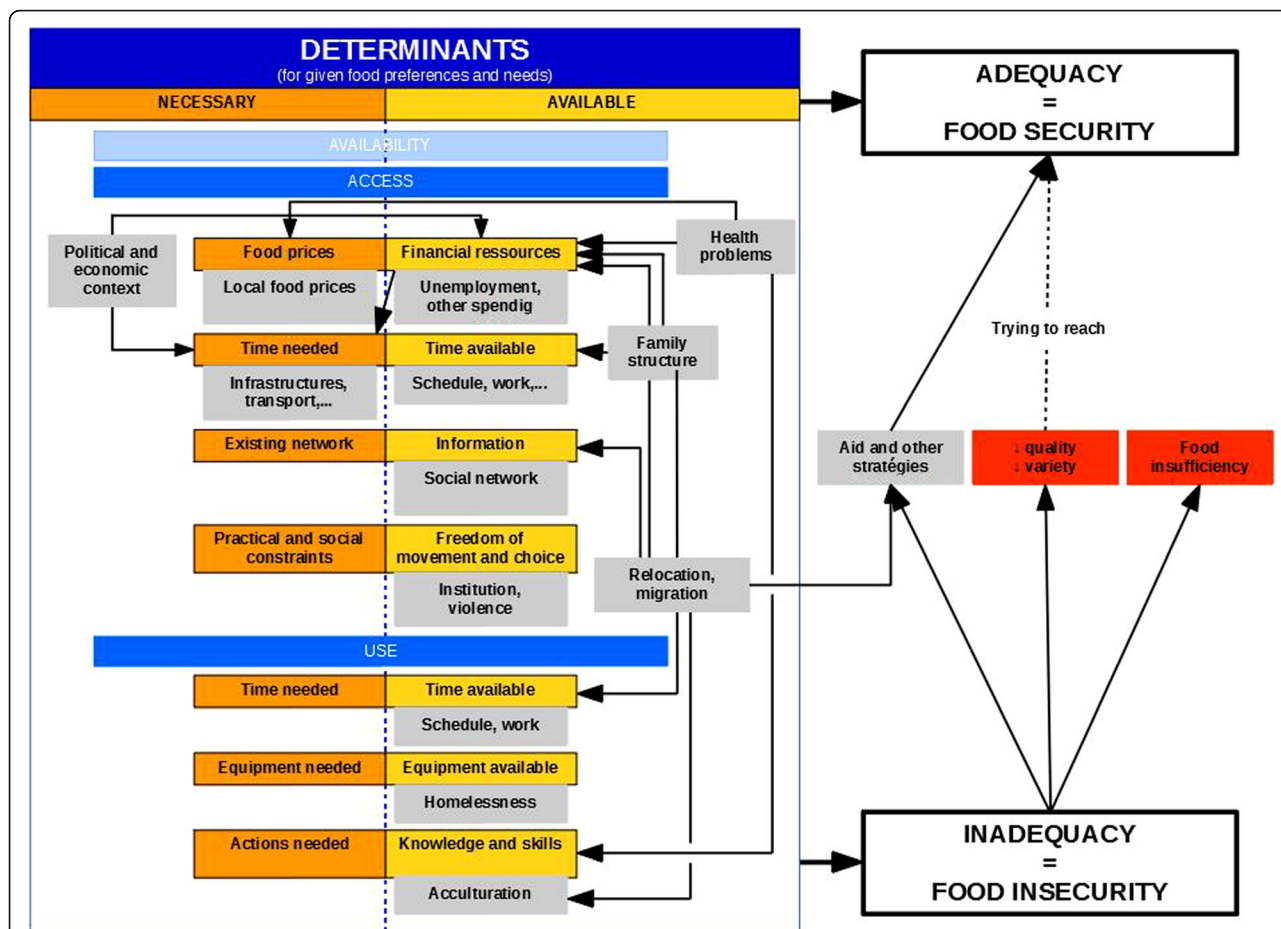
DETERMINANTS
(for given food preferences and needs)

NECESSARY | AVAILABLE

ADEQUACY
=
FOOD SECURITY

AVAILABILITY

ACCESS

Political and economic context

Food prices | Financial ressources

Local food prices

Unemployment, other spendig

Health problems

Time needed | Time available

Infrastructures, transport,...

Schedule, work,...

Family structure

Trying to reach

Existing network | Information

Social network

Aid and other stratégies

↓ quality
↓ variety

Food insufficiency

Practical and social constraints | Freedom of movement and choice

Institution, violence

Relocation, migration

USE

Time needed | Time available

Schedule, work

Equipment needed | Equipment available

Homelessness

Actions needed | Knowledge and skills

Acculturation

INADEQUACY
=
FOOD INSECURITY